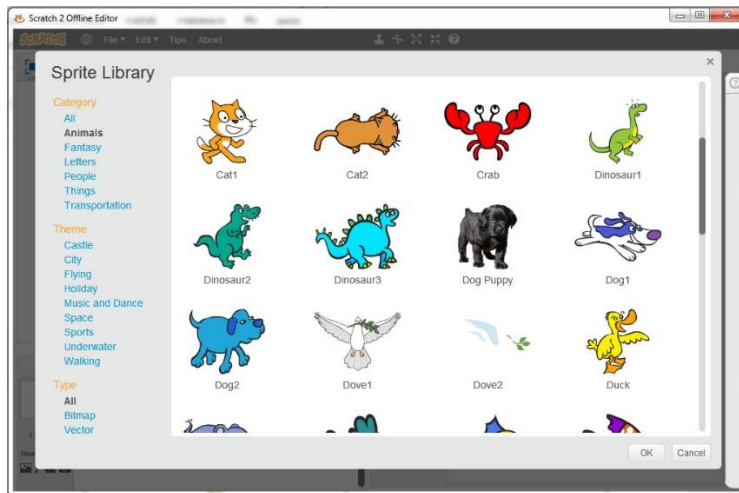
Scratch 2 Offline Editor

SCRATCH File▼ Edit▼ Tips About

Sprite Library

Category
All
Animals
Fantasy
Letters
People
Things
Transportation

Theme
Castle
City
Flying
Holiday
Music and Dance
Space
Sports
Underwater
Walking

Type
All
Bitmap
Vector

Cat1
Cat2
Crab
Dinosaur1
Dinosaur2
Dinosaur3
Dog Puppy
Dog1
Dog2
Dove1
Dove2
Duck

OK
Cancel